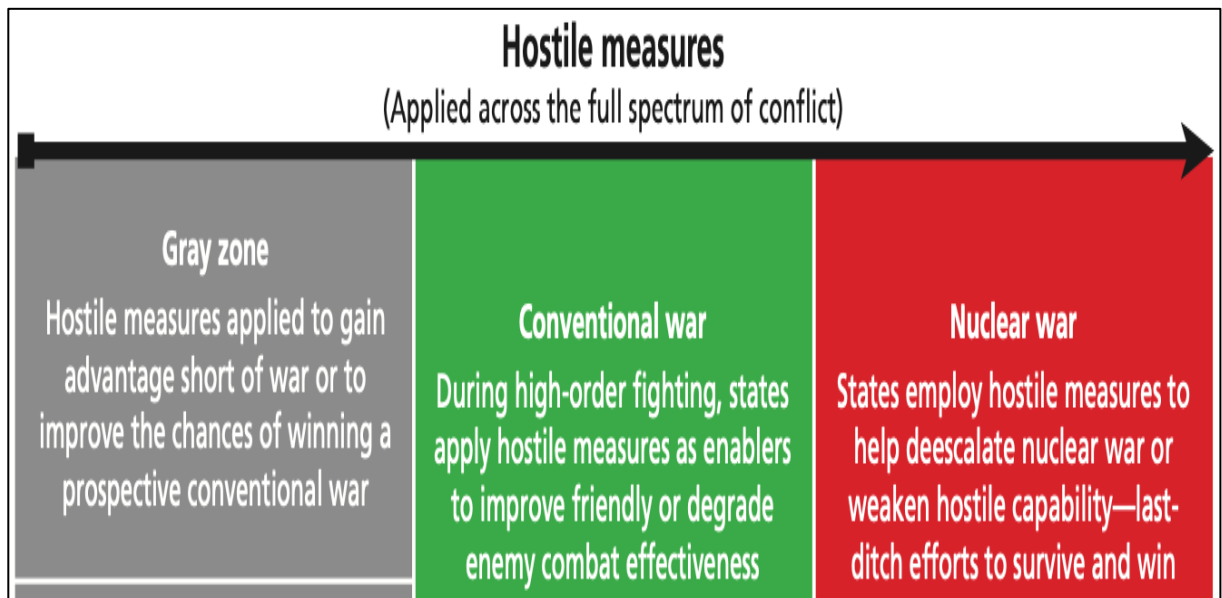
Hostile measures
(Applied across the full spectrum of conflict)

Gray zone
Hostile measures applied to gain advantage short of war or to improve the chances of winning a prospective conventional war

Conventional war
During high-order fighting, states apply hostile measures as enablers to improve friendly or degrade enemy combat effectiveness

Nuclear war
States employ hostile measures to help deescalate nuclear war or weaken hostile capability—last-ditch efforts to survive and win